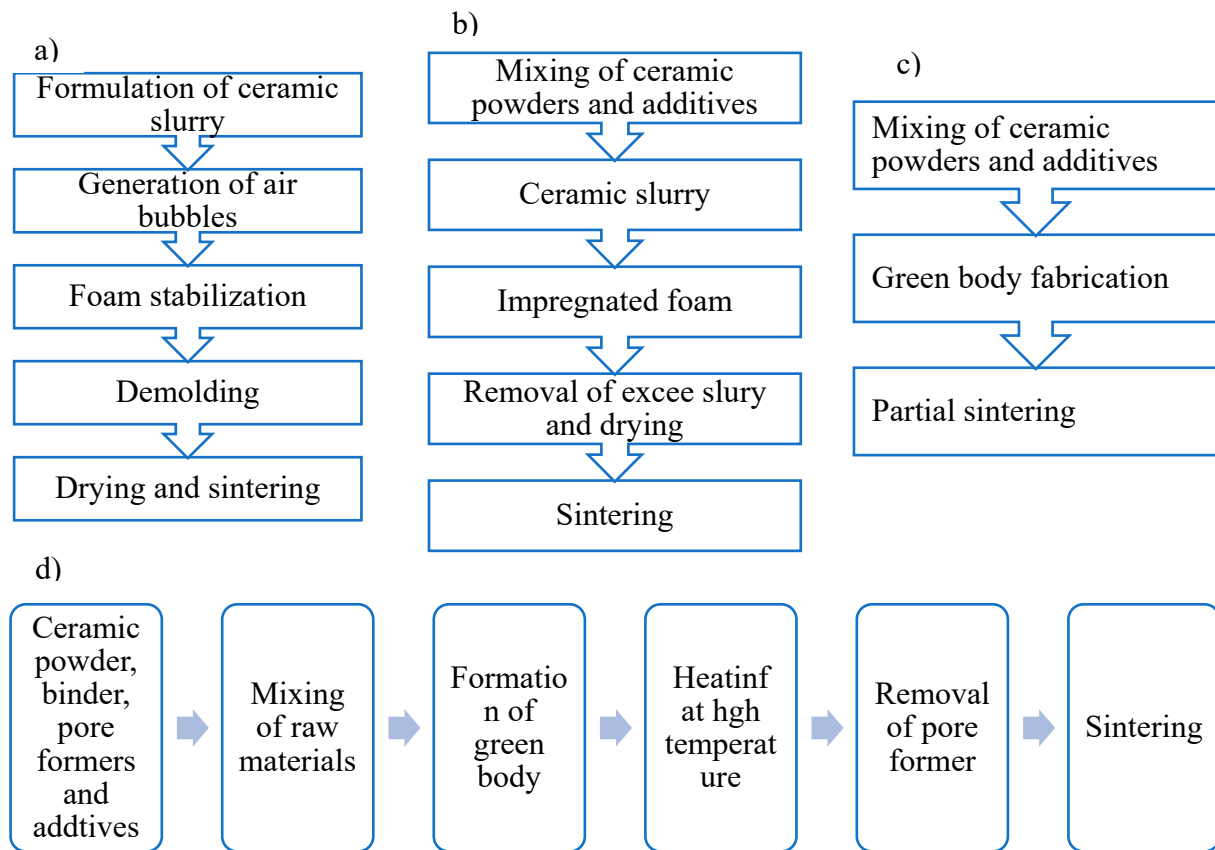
a)

Formulation of ceramic slurry

Generation of air bubbles

Foam stabilization

Demolding

Drying and sintering

b)

Mixing of ceramic powders and additives

Ceramic slurry

Impregnated foam

Removal of excee slury and drying

Sintering

c)

Mixing of ceramic powders and additives

Green body fabrication

Partial sintering

d)

Ceramic powder, binder, pore formers and addtives

Mixing of raw materials

Formatio n of green body

Heatinf at hgh temperat ure

Removal of pore former

Sintering